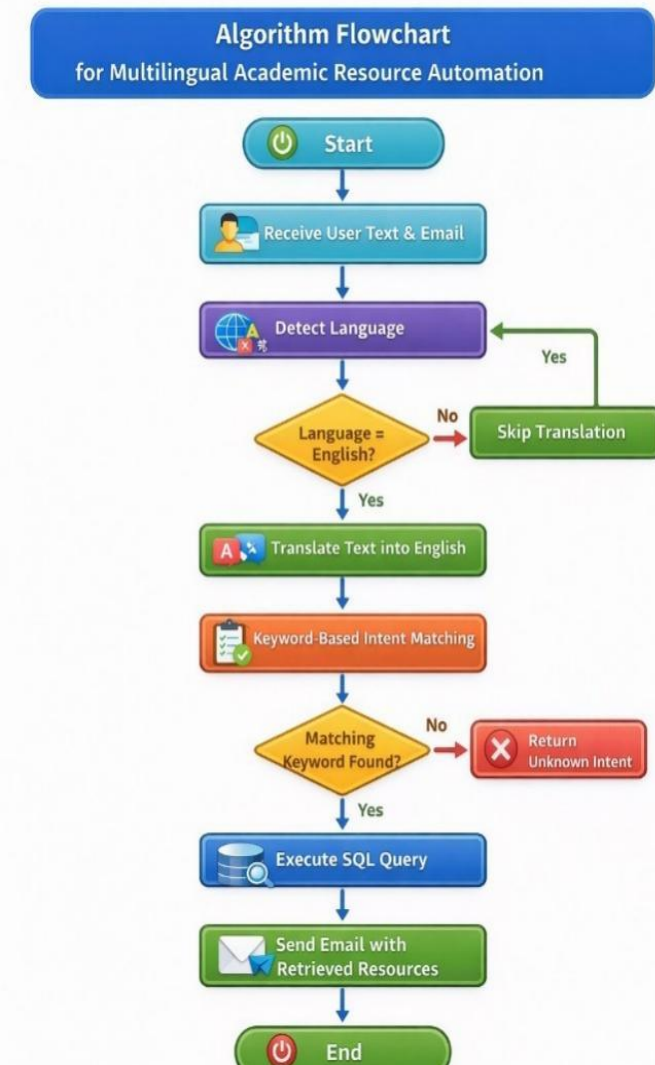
Algorithm Flowchart
for Multilingual Academic Resource Automation

Start

Receive User Text & Email

Detect Language

Yes

Language = English?

No

Skip Translation

Yes

Translate Text into English

Keyword-Based Intent Matching

Matching Keyword Found?

No

Return Unknown Intent

Yes

Execute SQL Query

Send Email with Retrieved Resources

End